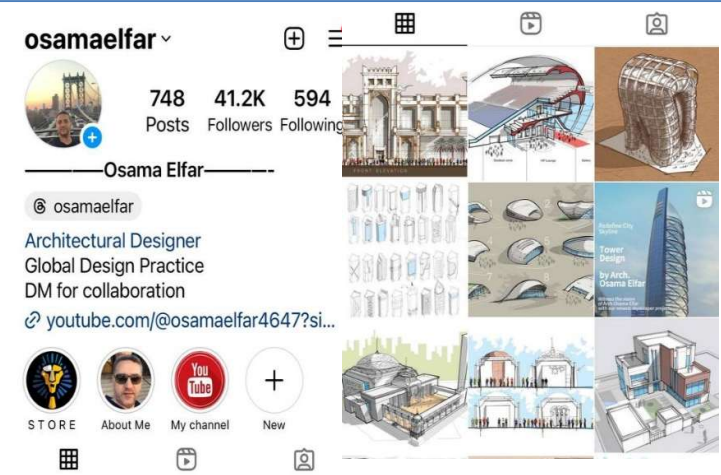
osamaelfar

748 Posts
41.2K Followers
594 Following

———Osama Elfar———-

@ osamaelfar

Architectural Designer
Global Design Practice
DM for collaboration
youtube.com/@osamaelfar4647?si...

STORE
About Me
You Tube
My channel
New

FRONT ELEVATION

Tower Design
by Arch. Osama Elfar